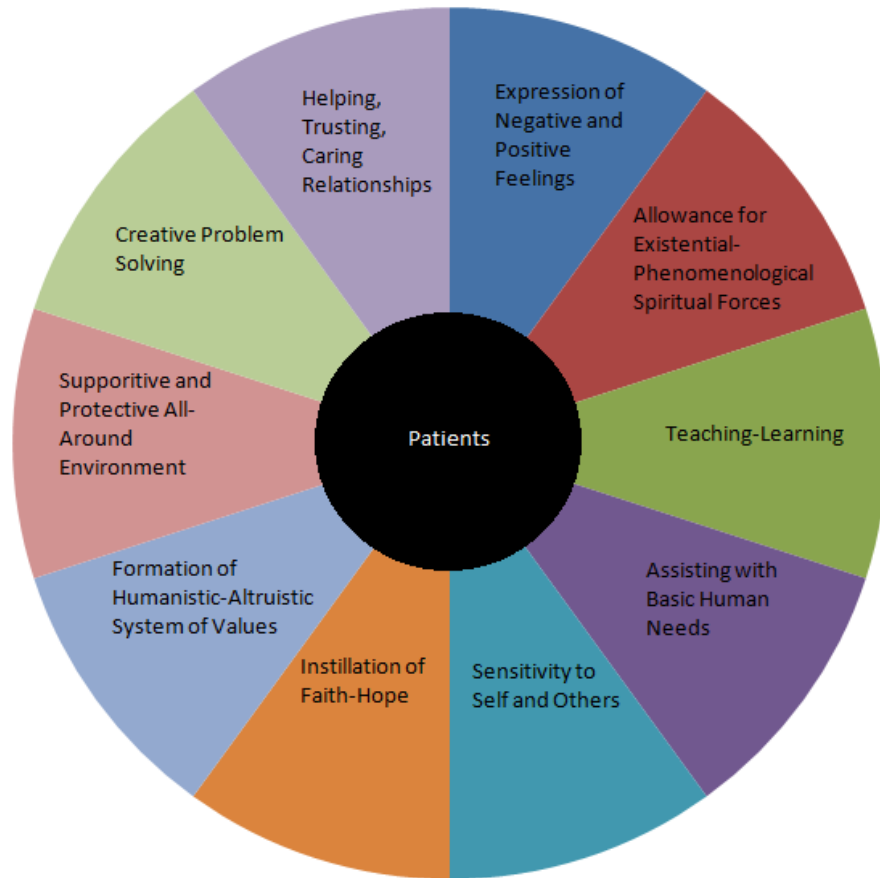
Expression of Negative and Positive Feelings

Allowance for Existential-Phenomenological Spiritual Forces

Teaching-Learning

Assisting with Basic Human Needs

Sensitivity to Self and Others

Instillation of Faith-Hope

Formation of Humanistic-Altruistic System of Values

Supporitive and Protective All-Around Environment

Creative Problem Solving

Helping, Trusting, Caring Relationships

Patients